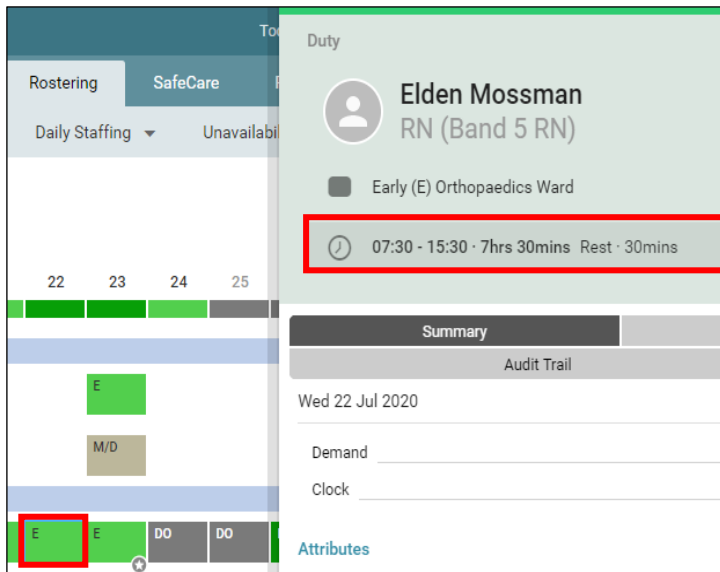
To

Rostering

SafeCare

F

Daily Staffing

Unavailabi

22

23

24

25

E

M/D

E

E

DO

DO

Duty

Elden Mossman

RN (Band 5 RN)

Early (E) Orthopaedics Ward

07:30 - 15:30 · 7hrs 30mins Rest · 30mins

Summary

Audit Trail

Wed 22 Jul 2020

Demand

Clock

Attributes